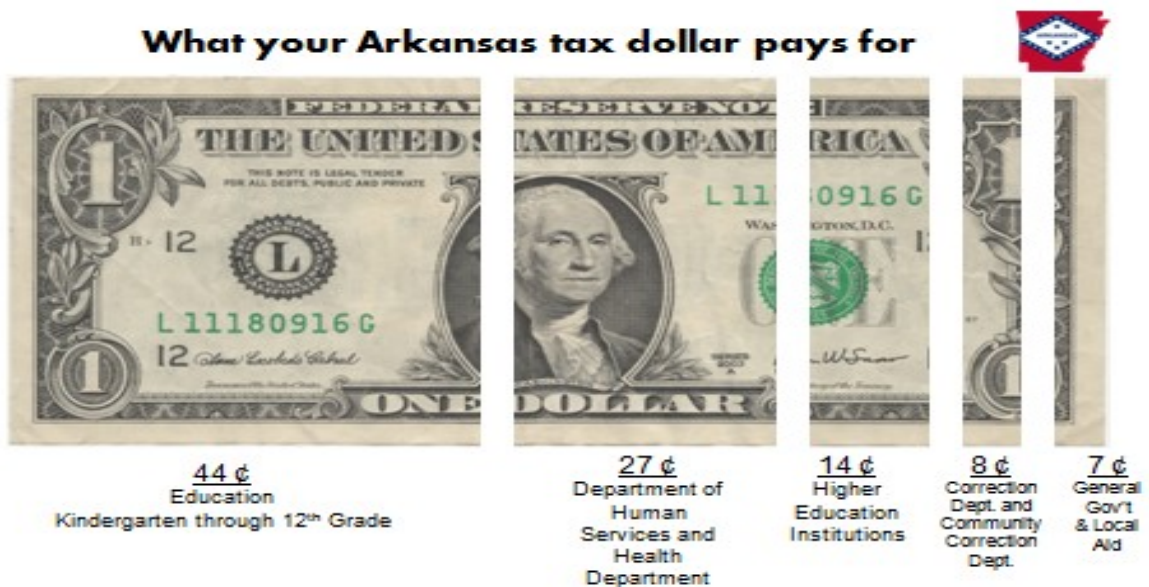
What your Arkansas tax dollar pays for

ARKANSAS

FEDERAL RESERVE NOTE

THE UNITED STATES OF AMERICA

THIS NOTE IS LEGAL TENDER FOR ALL DEBTS, PUBLIC AND PRIVATE

L 12

L

L 11180916 G

12

L 11180916 G

WASHINGTON, D.C.

ONE

ONE DOLLAR

1

44 ¢
Education
Kindergarten through 12th Grade

27 ¢
Department of Human Services and Health Department

14 ¢
Higher Education Institutions

8 ¢
Correction Dept. and Community Correction Dept.

7 ¢
General Gov't & Local Aid